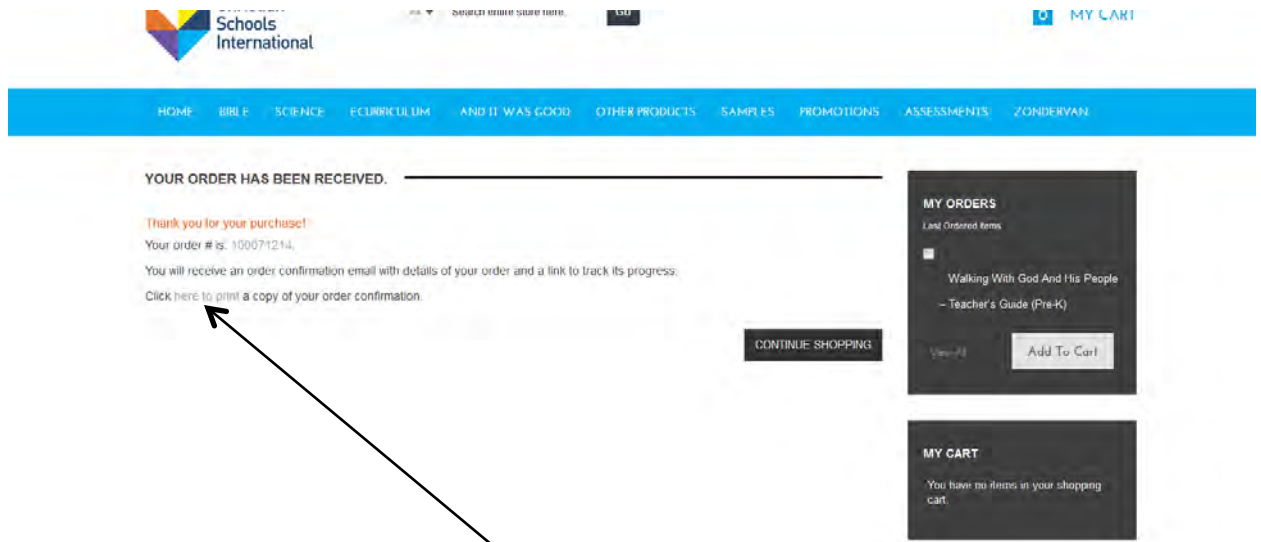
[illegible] Schools International

Search entire store here... Go

MY CART

HOME BIBLE SCIENCE ECURRICULUM AND IT WAS GOOD OTHER PRODUCTS SAMPLES PROMOTIONS ASSESSMENTS ZONDERVAN

YOUR ORDER HAS BEEN RECEIVED.

Thank you for your purchase!

Your order # is: 100071214.

You will receive an order confirmation email with details of your order and a link to track its progress.

Click here to print a copy of your order confirmation.

CONTINUE SHOPPING

MY ORDERS

Last Ordered Items

Walking With God And His People – Teacher's Guide (Pre-K)

View All

Add To Cart

MY CART

You have no items in your shopping cart.